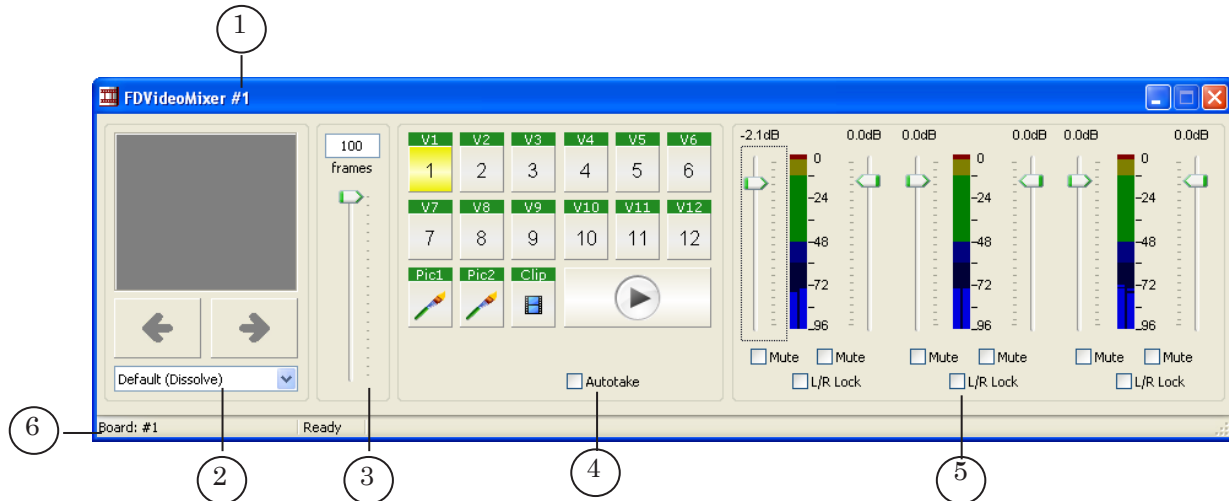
1

FDVideoMixer #1

100
frames

V1 V2 V3 V4 V5 V6
1 2 3 4 5 6
V7 V8 V9 V10 V11 V12
7 8 9 10 11 12
Pic1 Pic2 Clip

Autotake

-2.1dB 0.0dB 0.0dB 0.0dB 0.0dB 0.0dB

0
-24
-48
-72
-96

0
-24
-48
-72
-96

0
-24
-48
-72
-96

Mute Mute Mute Mute Mute Mute
L/R Lock L/R Lock L/R Lock

Default (Dissolve)

6
Board: #1 Ready

2 3 4 5